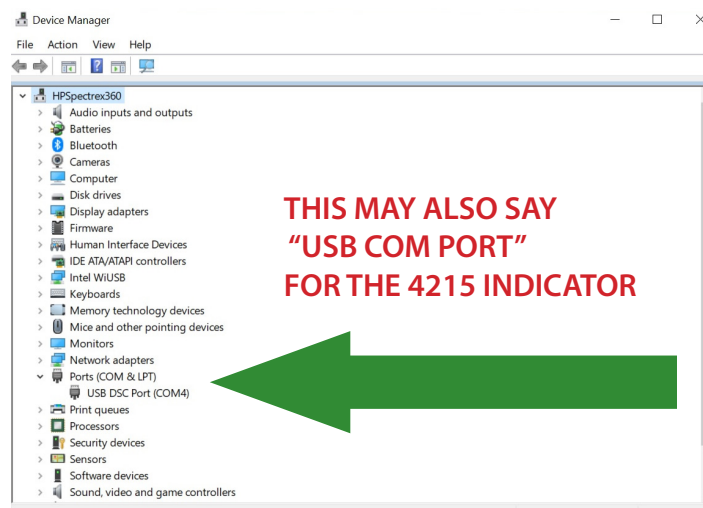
Device Manager

File Action View Help

HPSpectrex360
Audio inputs and outputs
Batteries
Bluetooth
Cameras
Computer
Disk drives
Display adapters
Firmware
Human Interface Devices
IDE ATA/ATAPI controllers
Intel WiUSB
Keyboards
Memory technology devices
Mice and other pointing devices
Monitors
Network adapters
Ports (COM & LPT)
USB DSC Port (COM4)
Print queues
Processors
Security devices
Sensors
Software devices
Sound, video and game controllers

THIS MAY ALSO SAY "USB COM PORT" FOR THE 4215 INDICATOR